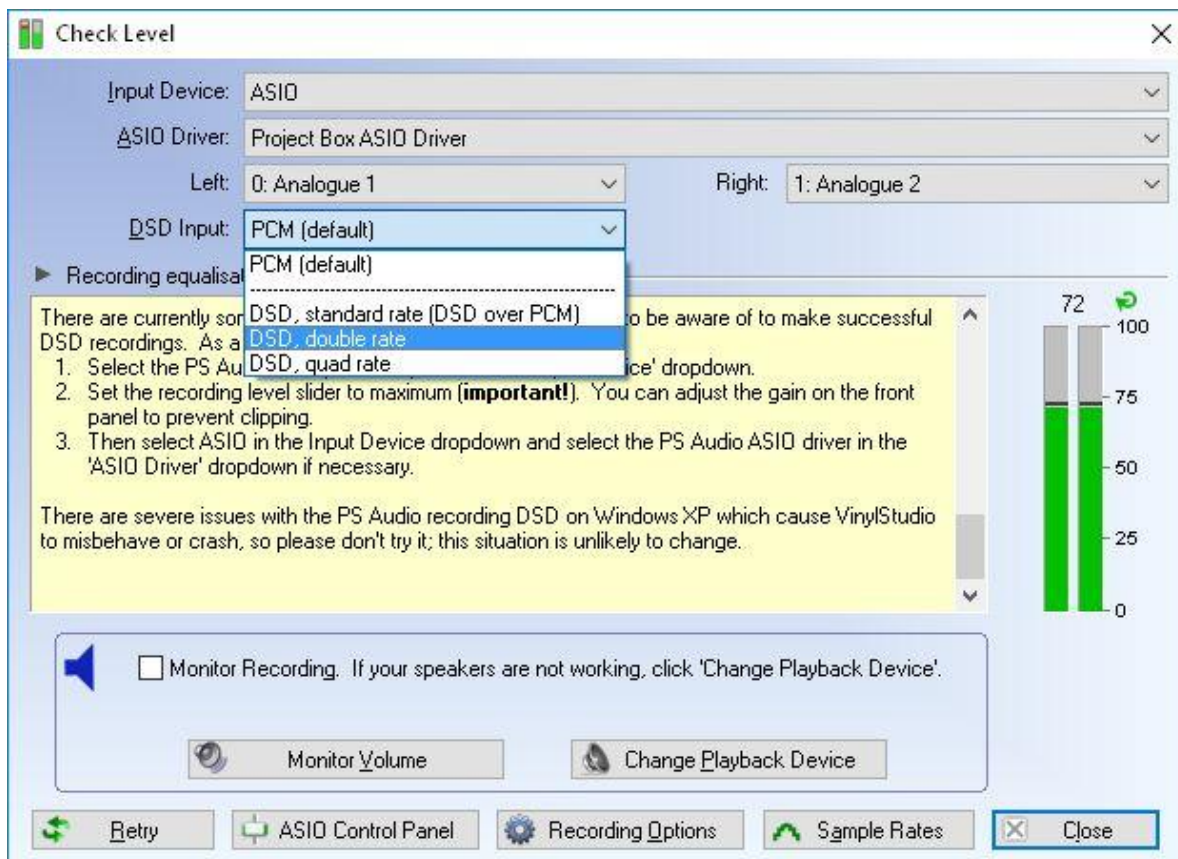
Check Level

Input Device: ASIO

ASIO Driver: Project Box ASIO Driver

Left: 0: Analogue 1

Right: 1: Analogue 2

DSD Input: PCM (default)

PCM (default)

DSD, standard rate (DSD over PCM)

DSD, double rate

DSD, quad rate

Recording equalisat

There are currently sor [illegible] o be aware of to make successful DSD recordings. As a
1. Select the PS Au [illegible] ice' dropdown.
2. Set the recording level slider to maximum (**important!**). You can adjust the gain on the front panel to prevent clipping.
3. Then select ASIO in the Input Device dropdown and select the PS Audio ASIO driver in the 'ASIO Driver' dropdown if necessary.

There are severe issues with the PS Audio recording DSD on Windows XP which cause VinylStudio to misbehave or crash, so please don't try it; this situation is unlikely to change.

72

100

75

50

25

0

Monitor Recording. If your speakers are not working, click 'Change Playback Device'.

Monitor Volume

Change Playback Device

Retry

ASIO Control Panel

Recording Options

Sample Rates

Close